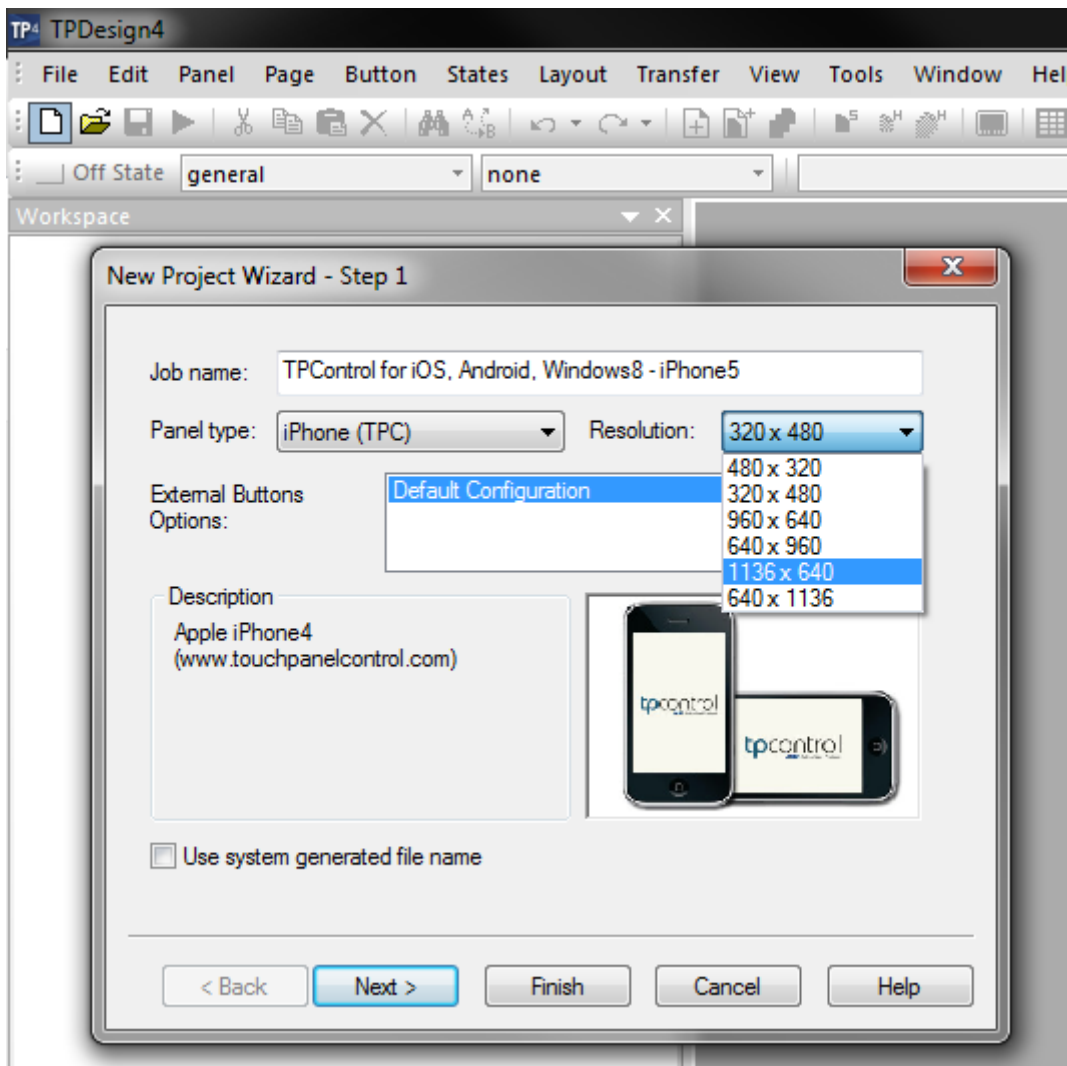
TP4 TPDesign4

File Edit Panel Page Button States Layout Transfer View Tools Window Hel

Off State general none

Workspace

New Project Wizard - Step 1

Job name: TPControl for iOS, Android, Windows8 - iPhone5

Panel type: iPhone (TPC)

Resolution: 320 x 480

480 x 320
320 x 480
960 x 640
640 x 960
1136 x 640
640 x 1136

External Buttons Options:

Default Configuration

Description

Apple iPhone4
(www.touchpanelcontrol.com)

tpcontrol

tpcontrol

Use system generated file name

< Back Next > Finish Cancel Help